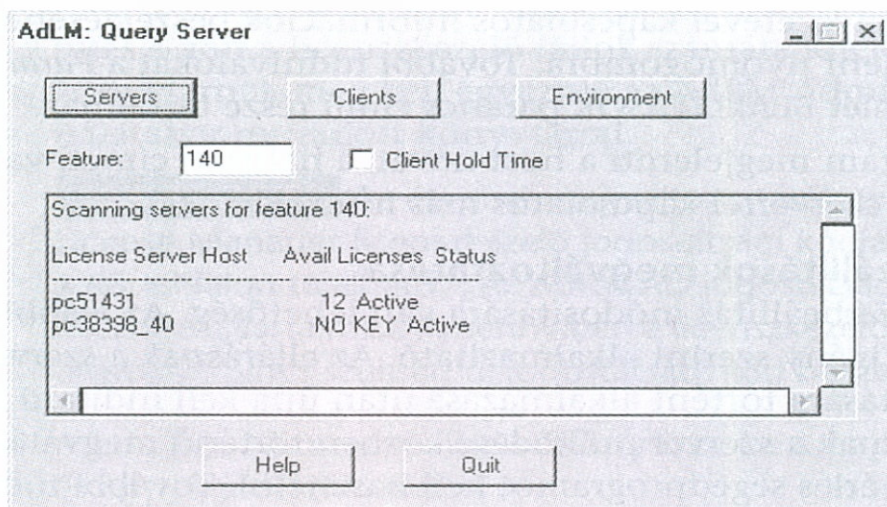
AdLM: Query Server

Servers

Clients

Environment

Feature: 140

Client Hold Time

Scanning servers for feature 140:

| License Server Host | Avail Licenses | Status |
|---|---|---|
| pc51431 | 12 | Active |
| pc38398_40 | NO KEY | Active |

Help

Quit